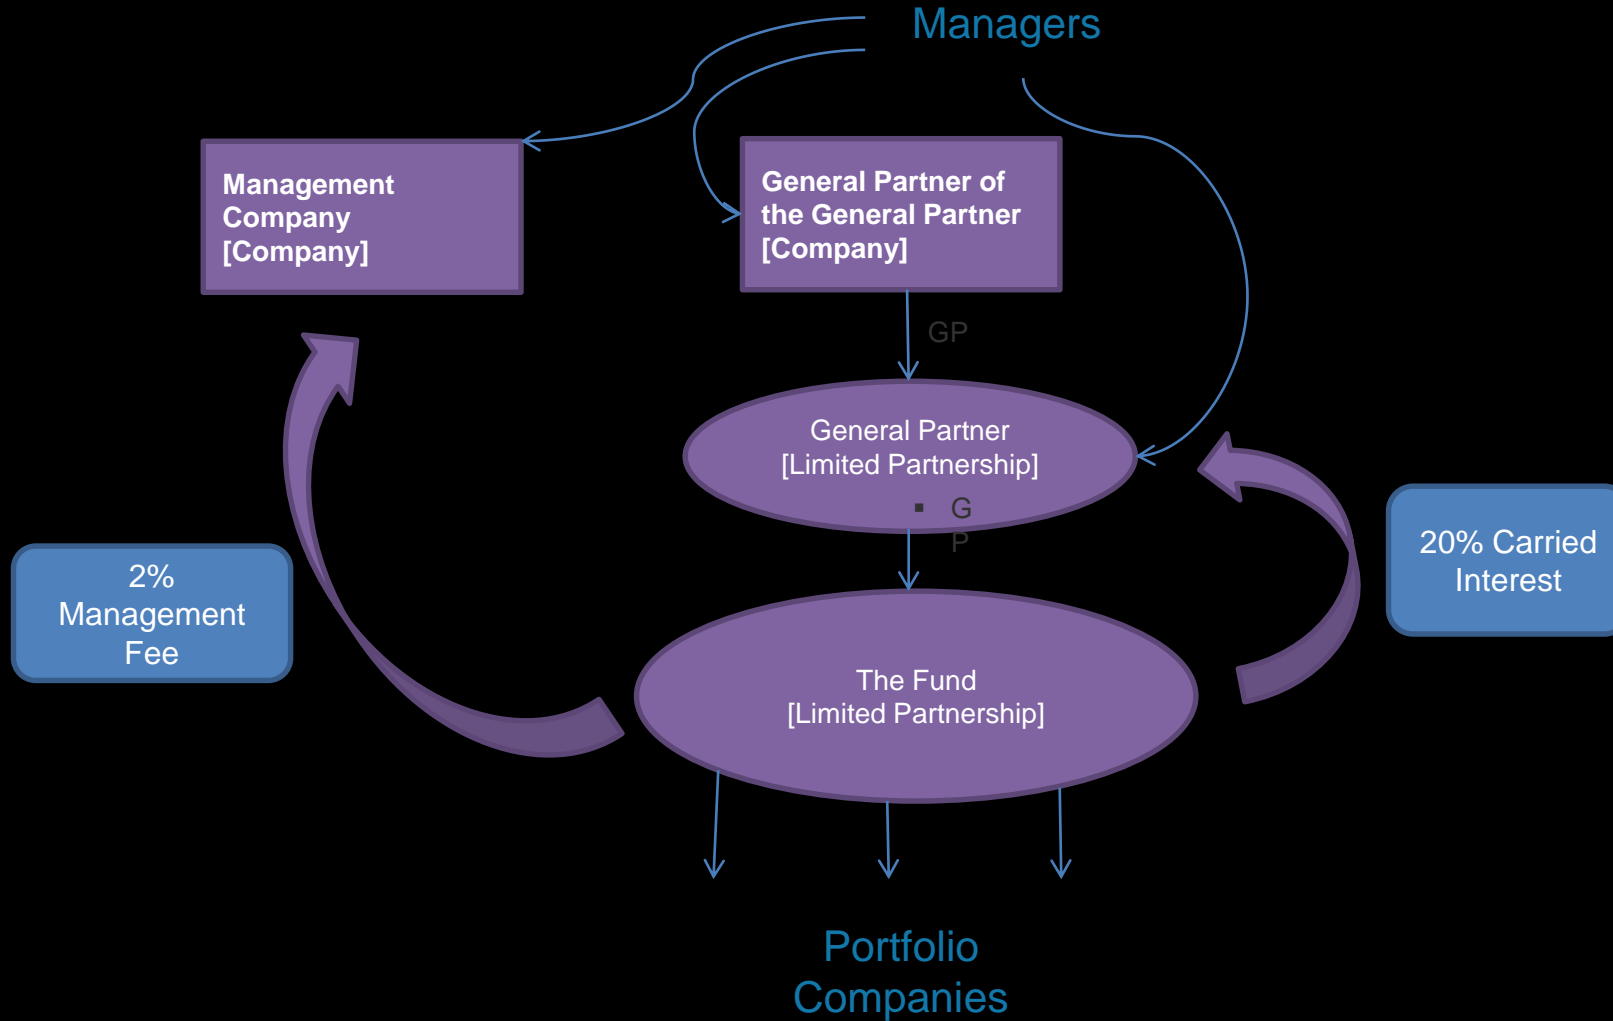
Managers

Management Company [Company]

General Partner of the General Partner [Company]

GP

General Partner [Limited Partnership]

▪ G P

2% Management Fee

20% Carried Interest

The Fund [Limited Partnership]

Portfolio Companies